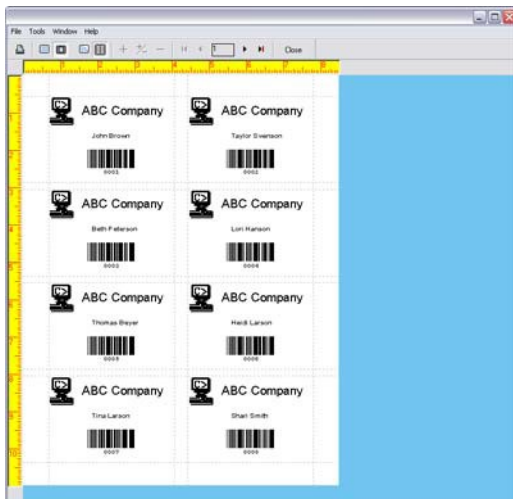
File Tools Window Help

1 Close

ABC Company
John Brown
0001

ABC Company
Taylor Swenson
0002

ABC Company
Beth Peterson
0003

ABC Company
Lori Hanson
0004

ABC Company
Thomas Beyer
0005

ABC Company
Heidi Larson
0006

ABC Company
Tina Larson
0007

ABC Company
Shari Smith
0008